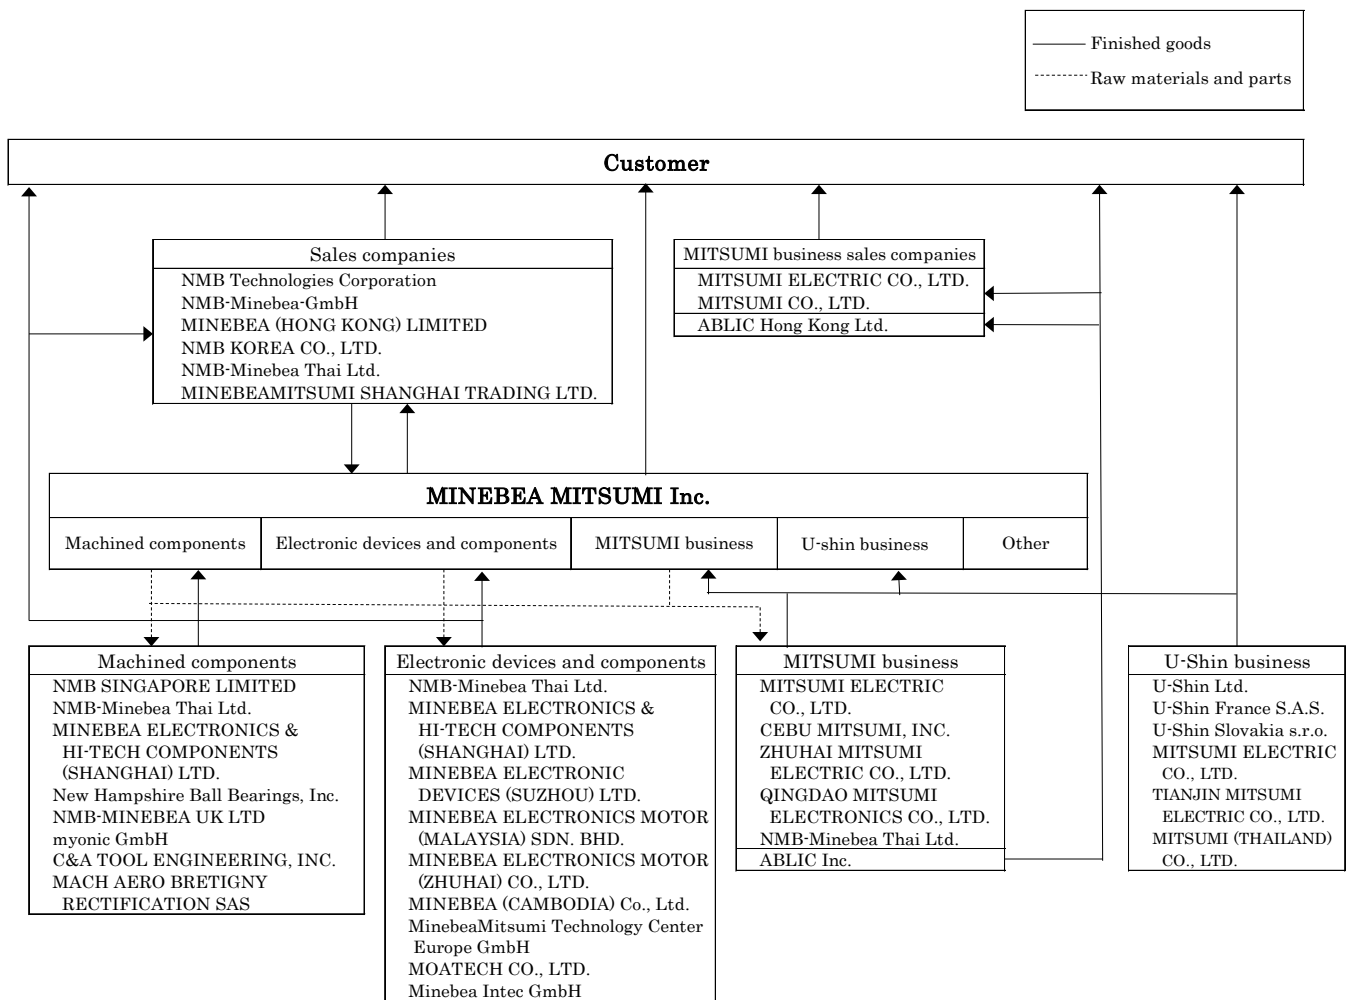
Finished goods
Raw materials and parts

Customer

Sales companies
NMB Technologies Corporation
NMB-Minebea-GmbH
MINEBEA (HONG KONG) LIMITED
NMB KOREA CO., LTD.
NMB-Minebea Thai Ltd.
MINEBEAMITSUMI SHANGHAI TRADING LTD.

MITSUMI business sales companies
MITSUMI ELECTRIC CO., LTD.
MITSUMI CO., LTD.
ABLIC Hong Kong Ltd.

MINEBEA MITSUMI Inc.

| Machined components | Electronic devices and components | MITSUMI business | U-shin business | Other |
|---|---|---|---|---|

Machined components
NMB SINGAPORE LIMITED
NMB-Minebea Thai Ltd.
MINEBEA ELECTRONICS & HI-TECH COMPONENTS (SHANGHAI) LTD.
New Hampshire Ball Bearings, Inc.
NMB-MINEBEA UK LTD
myonic GmbH
C&A TOOL ENGINEERING, INC.
MACH AERO BRETIGNY RECTIFICATION SAS

Electronic devices and components
NMB-Minebea Thai Ltd.
MINEBEA ELECTRONICS & HI-TECH COMPONENTS (SHANGHAI) LTD.
MINEBEA ELECTRONIC DEVICES (SUZHOU) LTD.
MINEBEA ELECTRONICS MOTOR (MALAYSIA) SDN. BHD.
MINEBEA ELECTRONICS MOTOR (ZHUHAI) CO., LTD.
MINEBEA (CAMBODIA) Co., Ltd.
MinebeaMitsumi Technology Center Europe GmbH
MOATECH CO., LTD.
Minebea Intec GmbH

MITSUMI business
MITSUMI ELECTRIC CO., LTD.
CEBU MITSUMI, INC.
ZHUHAI MITSUMI ELECTRIC CO., LTD.
QINGDAO MITSUMI ELECTRONICS CO., LTD.
NMB-Minebea Thai Ltd.
ABLIC Inc.

U-Shin business
U-Shin Ltd.
U-Shin France S.A.S.
U-Shin Slovakia s.r.o.
MITSUMI ELECTRIC CO., LTD.
TIANJIN MITSUMI ELECTRIC CO., LTD.
MITSUMI (THAILAND) CO., LTD.